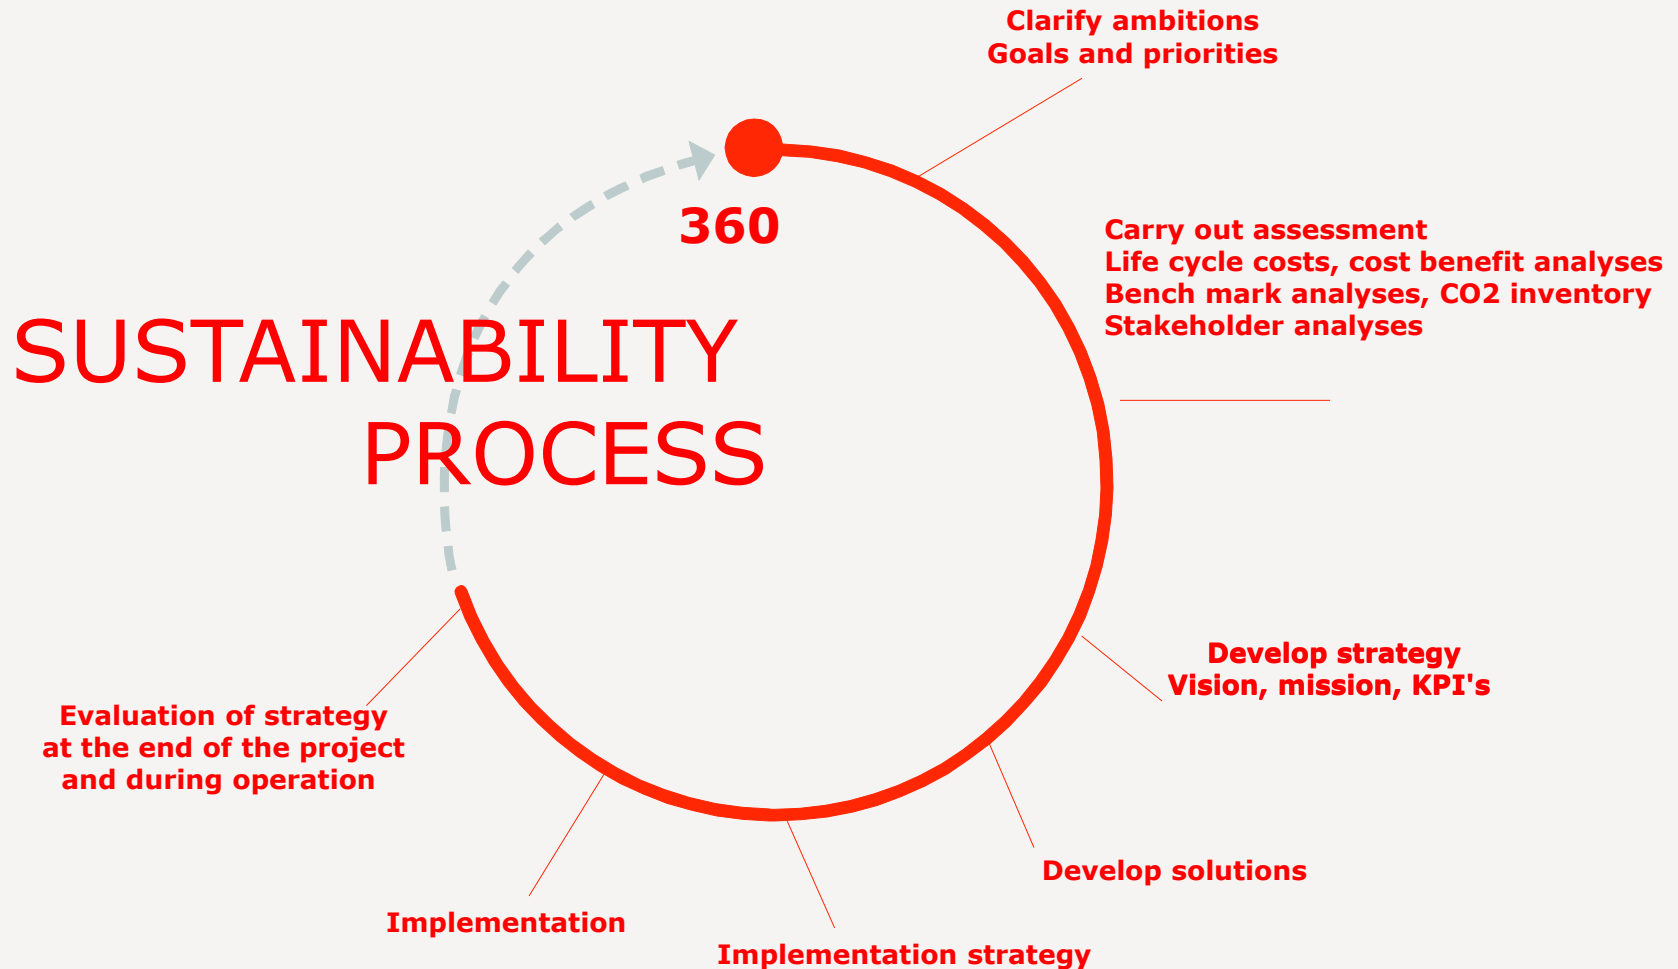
Clarify ambitions
Goals and priorities

360

SUSTAINABILITY
PROCESS

Carry out assessment
Life cycle costs, cost benefit analyses
Bench mark analyses, CO2 inventory
Stakeholder analyses

Develop strategy
Vision, mission, KPI's

Develop solutions

Implementation strategy

Implementation

Evaluation of strategy
at the end of the project
and during operation